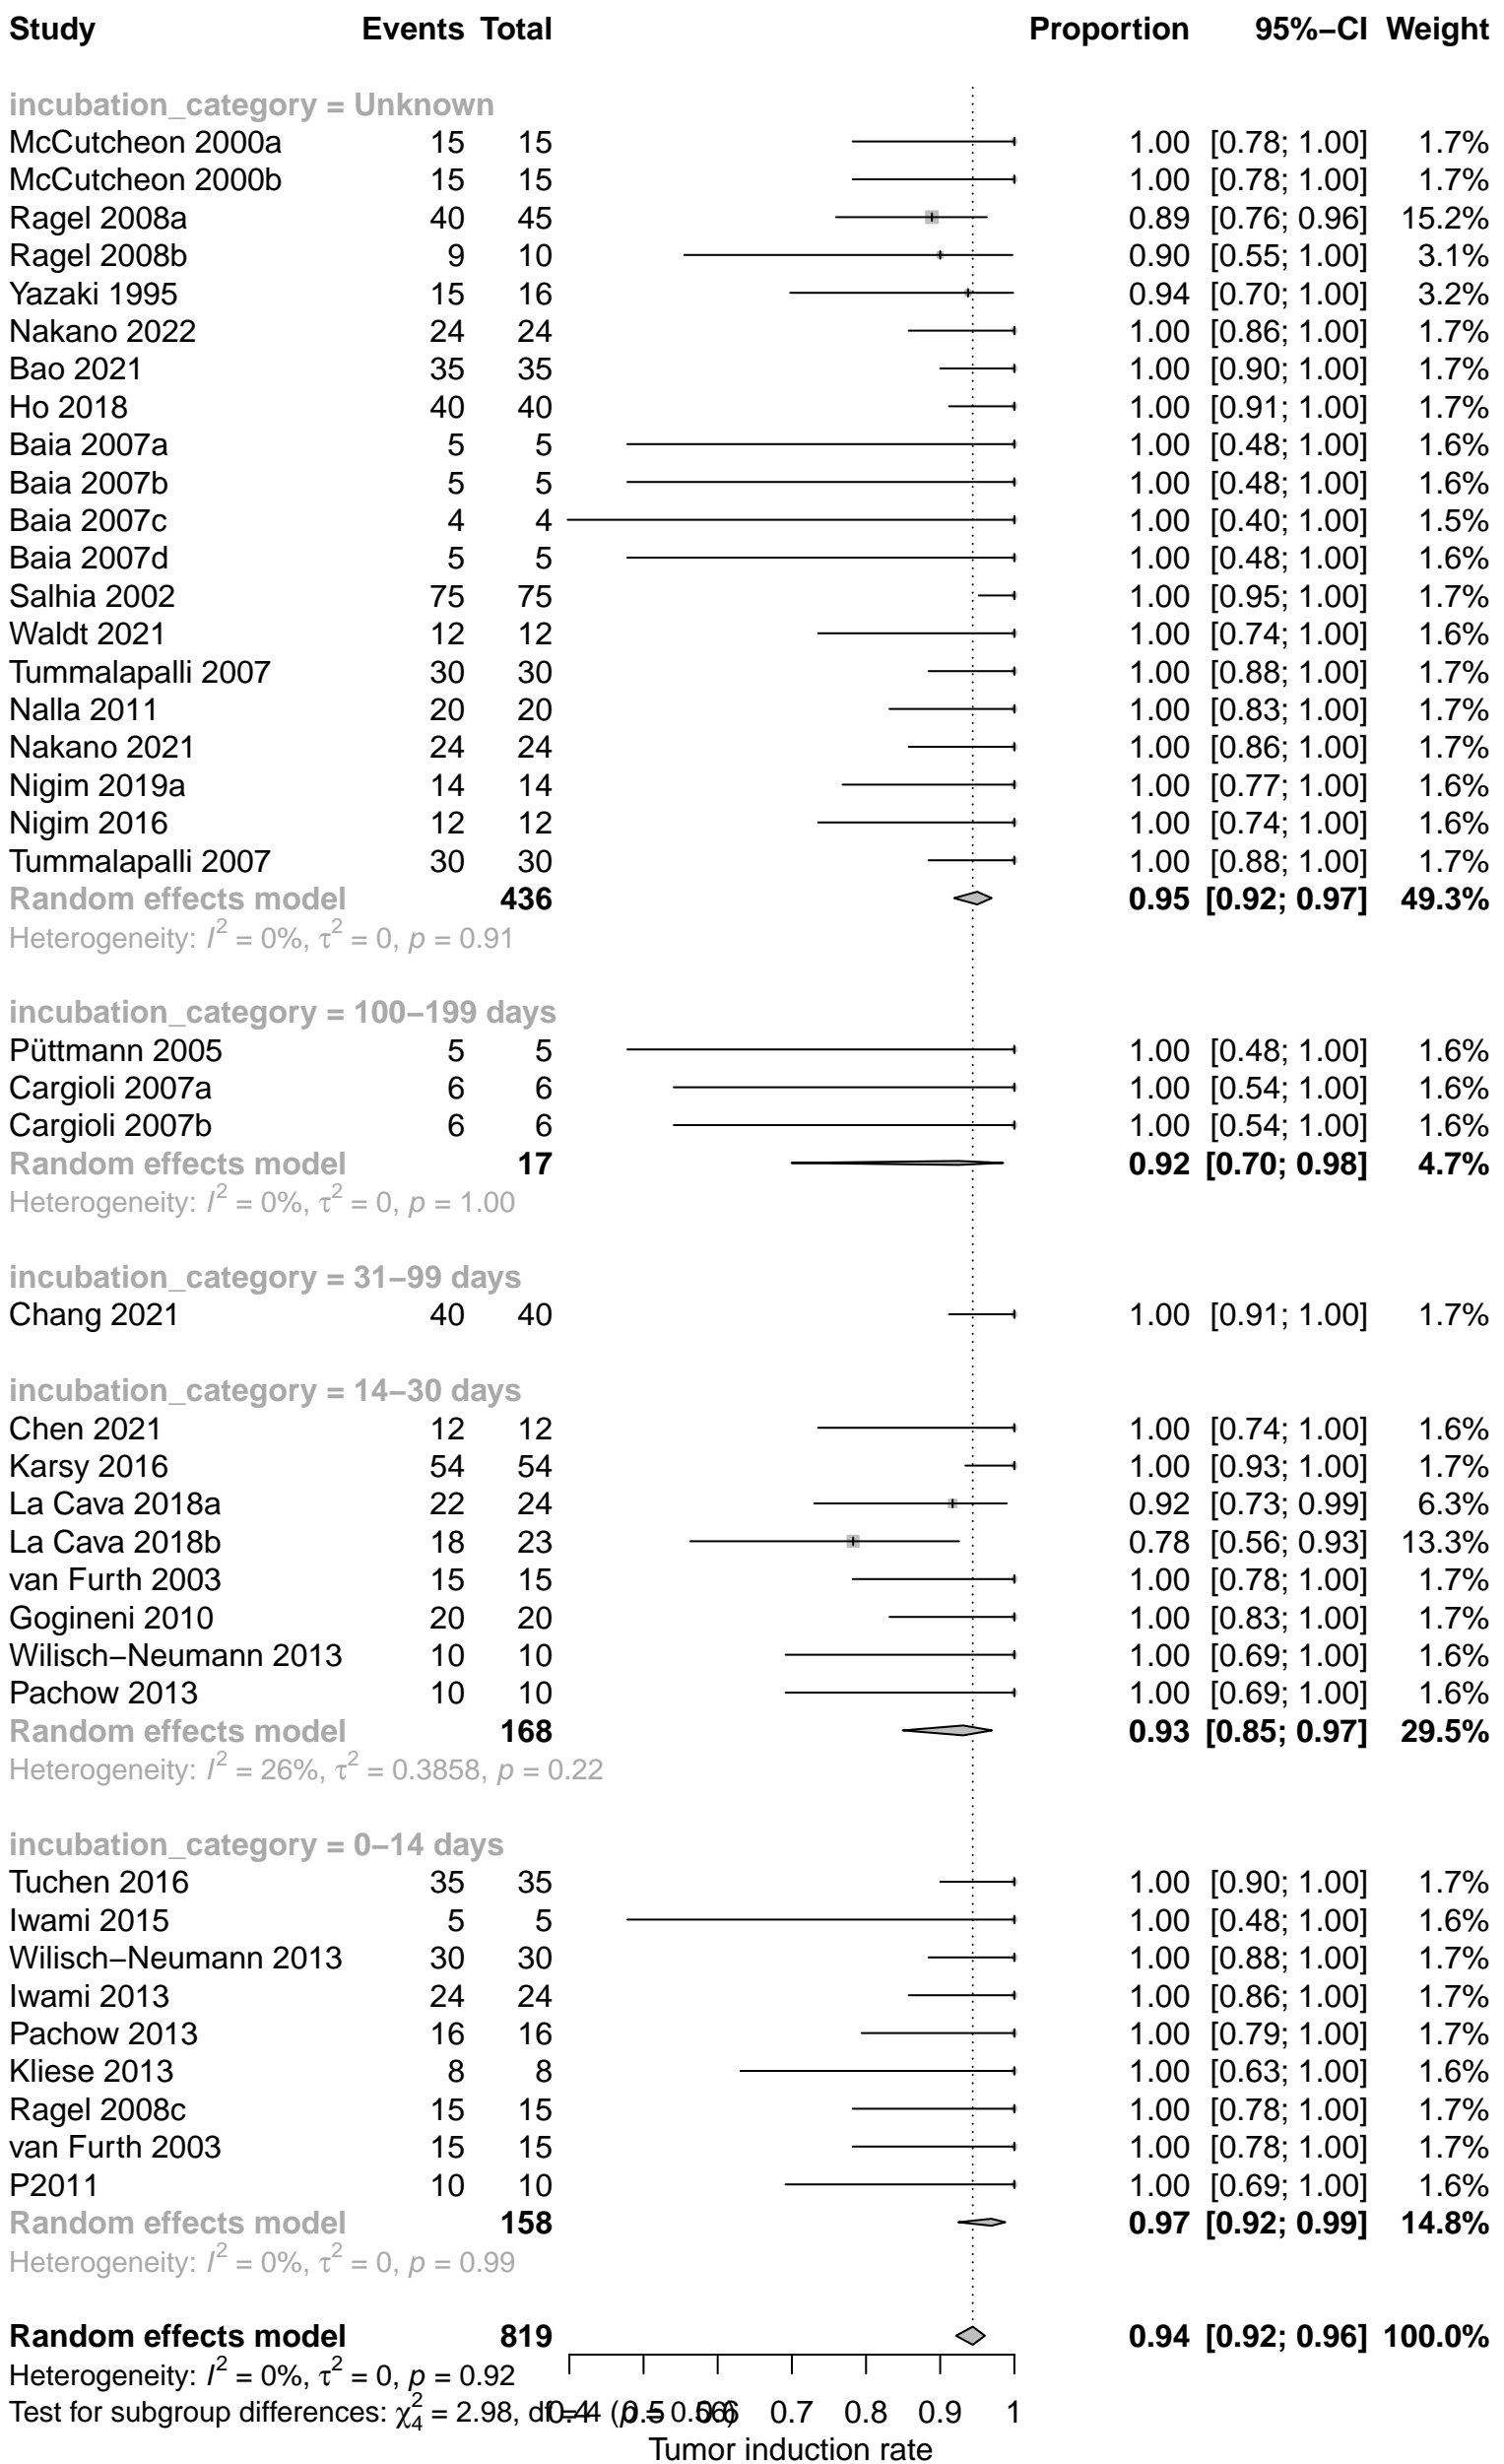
| Study | Events | Total | Proportion | 95%−CI | Weight |
|---|---|---|---|---|---|
| incubation_category = Unknown | | | | | |
| McCutcheon 2000a | 15 | 15 | 1.00 | [0.78; 1.00] | 1.7% |
| McCutcheon 2000b | 15 | 15 | 1.00 | [0.78; 1.00] | 1.7% |
| Ragel 2008a | 40 | 45 | 0.89 | [0.76; 0.96] | 15.2% |
| Ragel 2008b | 9 | 10 | 0.90 | [0.55; 1.00] | 3.1% |
| Yazaki 1995 | 15 | 16 | 0.94 | [0.70; 1.00] | 3.2% |
| Nakano 2022 | 24 | 24 | 1.00 | [0.86; 1.00] | 1.7% |
| Bao 2021 | 35 | 35 | 1.00 | [0.90; 1.00] | 1.7% |
| Ho 2018 | 40 | 40 | 1.00 | [0.91; 1.00] | 1.7% |
| Baia 2007a | 5 | 5 | 1.00 | [0.48; 1.00] | 1.6% |
| Baia 2007b | 5 | 5 | 1.00 | [0.48; 1.00] | 1.6% |
| Baia 2007c | 4 | 4 | 1.00 | [0.40; 1.00] | 1.5% |
| Baia 2007d | 5 | 5 | 1.00 | [0.48; 1.00] | 1.6% |
| Salhia 2002 | 75 | 75 | 1.00 | [0.95; 1.00] | 1.7% |
| Waldt 2021 | 12 | 12 | 1.00 | [0.74; 1.00] | 1.6% |
| Tummalapalli 2007 | 30 | 30 | 1.00 | [0.88; 1.00] | 1.7% |
| Nalla 2011 | 20 | 20 | 1.00 | [0.83; 1.00] | 1.7% |
| Nakano 2021 | 24 | 24 | 1.00 | [0.86; 1.00] | 1.7% |
| Nigim 2019a | 14 | 14 | 1.00 | [0.77; 1.00] | 1.6% |
| Nigim 2016 | 12 | 12 | 1.00 | [0.74; 1.00] | 1.6% |
| Tummalapalli 2007 | 30 | 30 | 1.00 | [0.88; 1.00] | 1.7% |
| Random effects model | | 436 | 0.95 | [0.92; 0.97] | 49.3% |
| Heterogeneity: $I^2 = 0\%$, $\tau^2 = 0$, $p = 0.91$ | | | | | |
| incubation_category = 100−199 days | | | | | |
| Püttmann 2005 | 5 | 5 | 1.00 | [0.48; 1.00] | 1.6% |
| Cargioli 2007a | 6 | 6 | 1.00 | [0.54; 1.00] | 1.6% |
| Cargioli 2007b | 6 | 6 | 1.00 | [0.54; 1.00] | 1.6% |
| Random effects model | | 17 | 0.92 | [0.70; 0.98] | 4.7% |
| Heterogeneity: $I^2 = 0\%$, $\tau^2 = 0$, $p = 1.00$ | | | | | |
| incubation_category = 31−99 days | | | | | |
| Chang 2021 | 40 | 40 | 1.00 | [0.91; 1.00] | 1.7% |
| incubation_category = 14−30 days | | | | | |
| Chen 2021 | 12 | 12 | 1.00 | [0.74; 1.00] | 1.6% |
| Karsy 2016 | 54 | 54 | 1.00 | [0.93; 1.00] | 1.7% |
| La Cava 2018a | 22 | 24 | 0.92 | [0.73; 0.99] | 6.3% |
| La Cava 2018b | 18 | 23 | 0.78 | [0.56; 0.93] | 13.3% |
| van Furth 2003 | 15 | 15 | 1.00 | [0.78; 1.00] | 1.7% |
| Gogineni 2010 | 20 | 20 | 1.00 | [0.83; 1.00] | 1.7% |
| Wilisch−Neumann 2013 | 10 | 10 | 1.00 | [0.69; 1.00] | 1.6% |
| Pachow 2013 | 10 | 10 | 1.00 | [0.69; 1.00] | 1.6% |
| Random effects model | | 168 | 0.93 | [0.85; 0.97] | 29.5% |
| Heterogeneity: $I^2 = 26\%$, $\tau^2 = 0.3858$, $p = 0.22$ | | | | | |
| incubation_category = 0−14 days | | | | | |
| Tuchen 2016 | 35 | 35 | 1.00 | [0.90; 1.00] | 1.7% |
| Iwami 2015 | 5 | 5 | 1.00 | [0.48; 1.00] | 1.6% |
| Wilisch−Neumann 2013 | 30 | 30 | 1.00 | [0.88; 1.00] | 1.7% |
| Iwami 2013 | 24 | 24 | 1.00 | [0.86; 1.00] | 1.7% |
| Pachow 2013 | 16 | 16 | 1.00 | [0.79; 1.00] | 1.7% |
| Kliese 2013 | 8 | 8 | 1.00 | [0.63; 1.00] | 1.6% |
| Ragel 2008c | 15 | 15 | 1.00 | [0.78; 1.00] | 1.7% |
| van Furth 2003 | 15 | 15 | 1.00 | [0.78; 1.00] | 1.7% |
| P2011 | 10 | 10 | 1.00 | [0.69; 1.00] | 1.6% |
| Random effects model | | 158 | 0.97 | [0.92; 0.99] | 14.8% |
| Heterogeneity: $I^2 = 0\%$, $\tau^2 = 0$, $p = 0.99$ | | | | | |
| Random effects model | | 819 | 0.94 | [0.92; 0.96] | 100.0% |

Heterogeneity: $I^2 = 0\%$, $\tau^2 = 0$, $p = 0.92$
Test for subgroup differences: $\chi^2_4 = 2.98$, df = 4 (p = 0.56)

0.4 0.5 0.6 0.7 0.8 0.9 1
Tumor induction rate